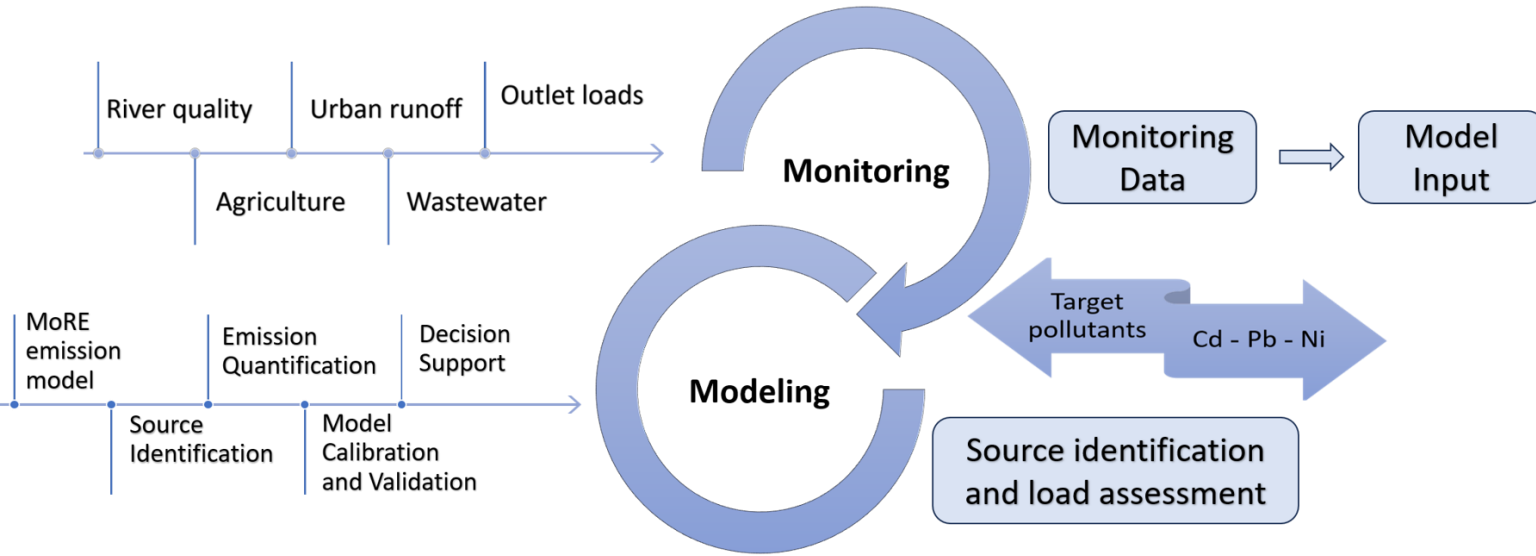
River quality

Urban runoff

Outlet loads

Agriculture

Wastewater

Monitoring

Monitoring Data

Model Input

MoRE emission model

Emission Quantification

Decision Support

Source Identification

Model Calibration and Validation

Modeling

Target pollutants

Cd - Pb - Ni

Source identification and load assessment